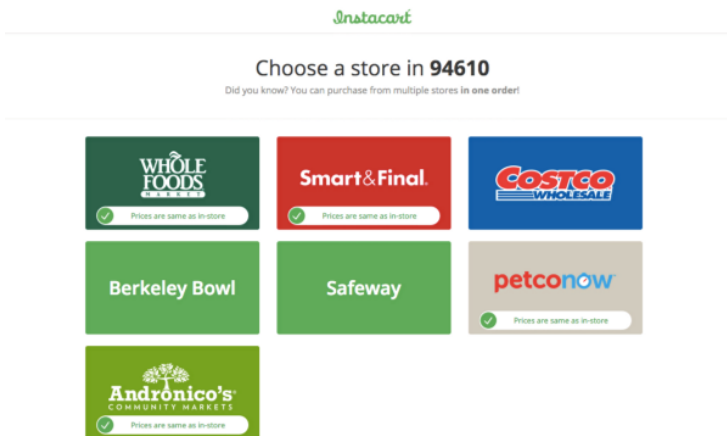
Instacart

Choose a store in 94610

Did you know? You can purchase from multiple stores in one order!

WHOLE FOODS MARKET

Prices are same as in-store

Smart&Final.

Prices are same as in-store

COSTCO WHOLESALE

Berkeley Bowl

Safeway

petconow

Prices are same as in-store

Andronico's COMMUNITY MARKETS

Prices are same as in-store